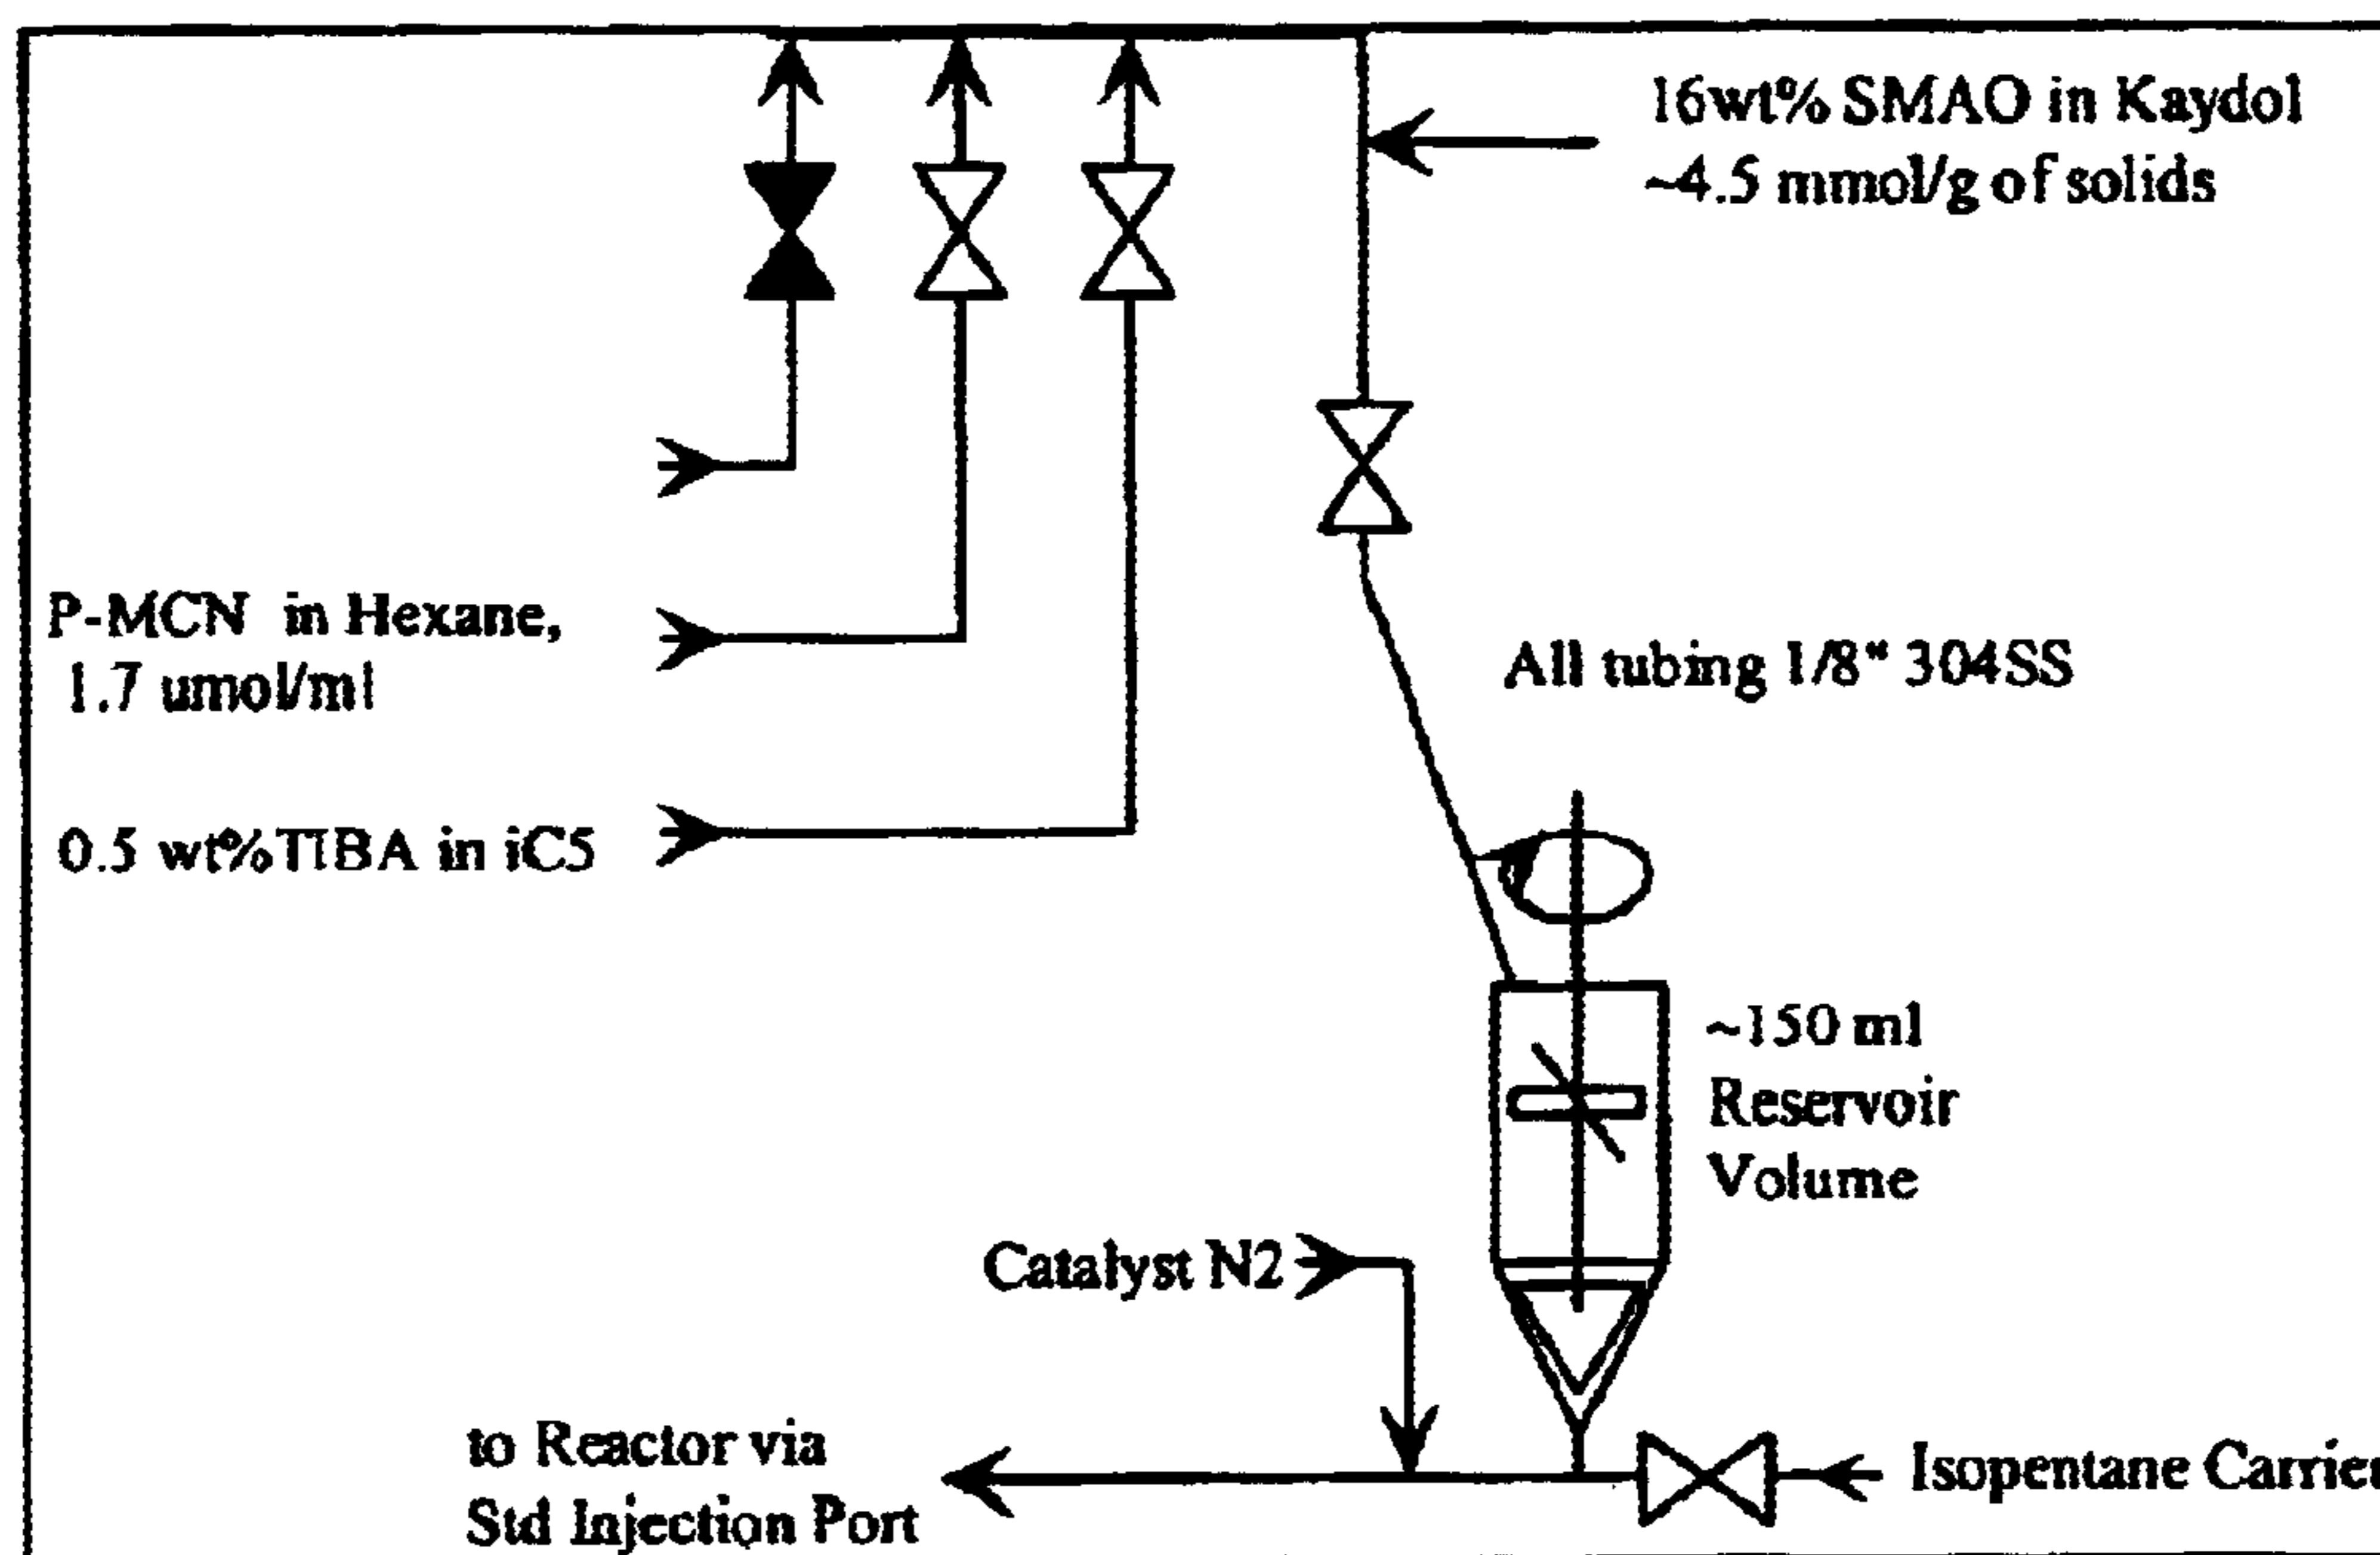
16wt% SMAO in Kaydol
~4.5 mmol/g of solids

P-MCN in Hexane,
1.7 umol/ml

All tubing 1/8" 304SS

0.5 wt%TIBA in iC5

~150 ml
Reservoir
Volume

Catalyst N2

to Reactor via
Std Injection Port

Isopentane Carrie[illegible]